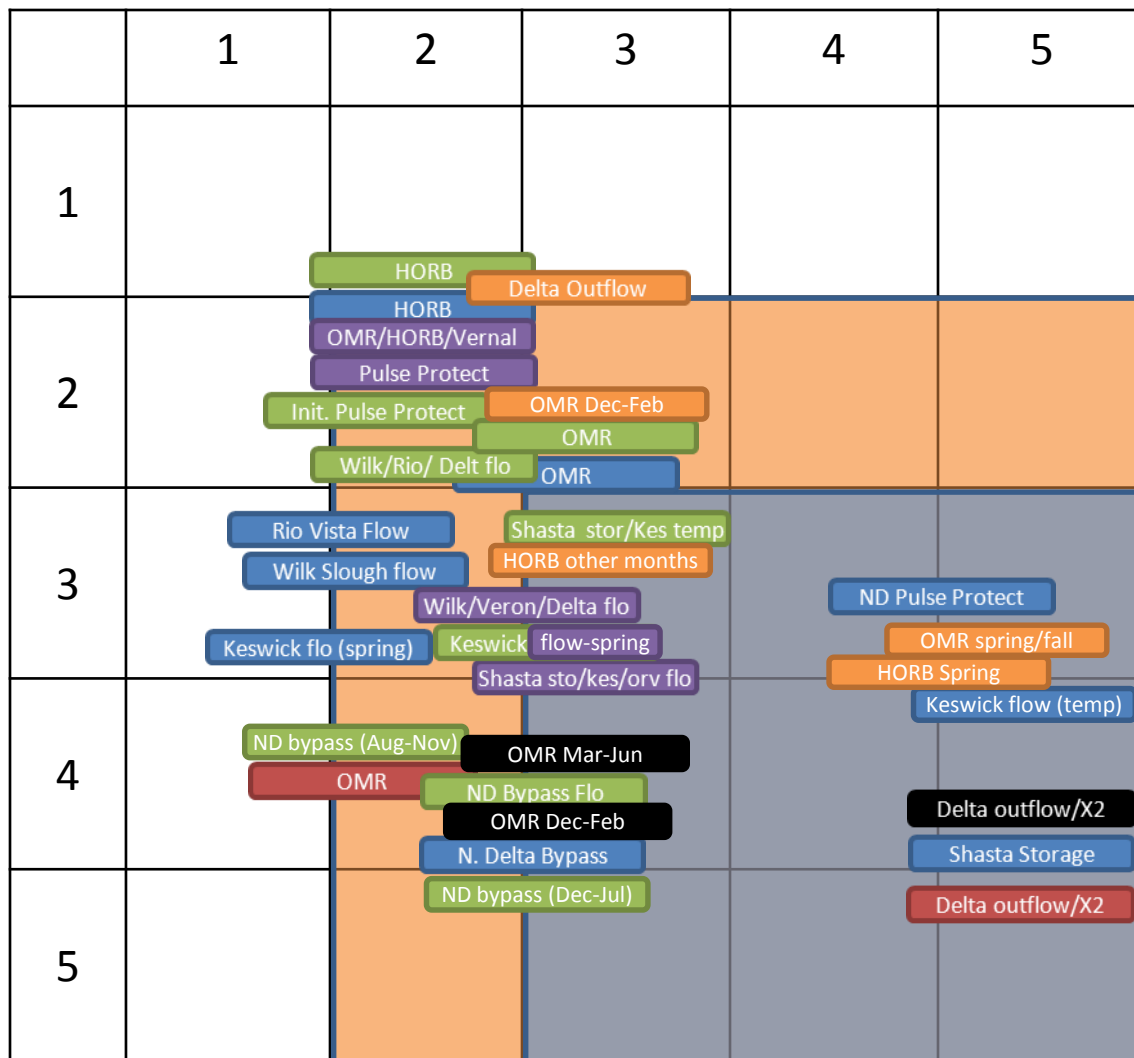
| | 1 | 2 | 3 | 4 | 5 |
|---|---|---|---|---|---|
| 1 | | | | | |
| 2 | | | | | |
| 3 | | | | | |
| 4 | | | | | |
| 5 | | | | | |

HORB
Delta Outflow
HORB
OMR/HORB/Vernal
Pulse Protect
Init. Pulse Protect
OMR Dec-Feb
OMR
Wilk/Rio/ Delt flo
OMR
Rio Vista Flow
Shasta stor/Kes temp
Wilk Slough flow
HORB other months
Wilk/Veron/Delta flo
ND Pulse Protect
Keswick flo (spring)
Keswick
flow-spring
OMR spring/fall
Shasta sto/kes/orv flo
HORB Spring
Keswick flow (temp)
ND bypass (Aug-Nov)
OMR Mar-Jun
OMR
ND Bypass Flo
Delta outflow/X2
OMR Dec-Feb
N. Delta Bypass
Shasta Storage
ND bypass (Dec-Jul)
Delta outflow/X2